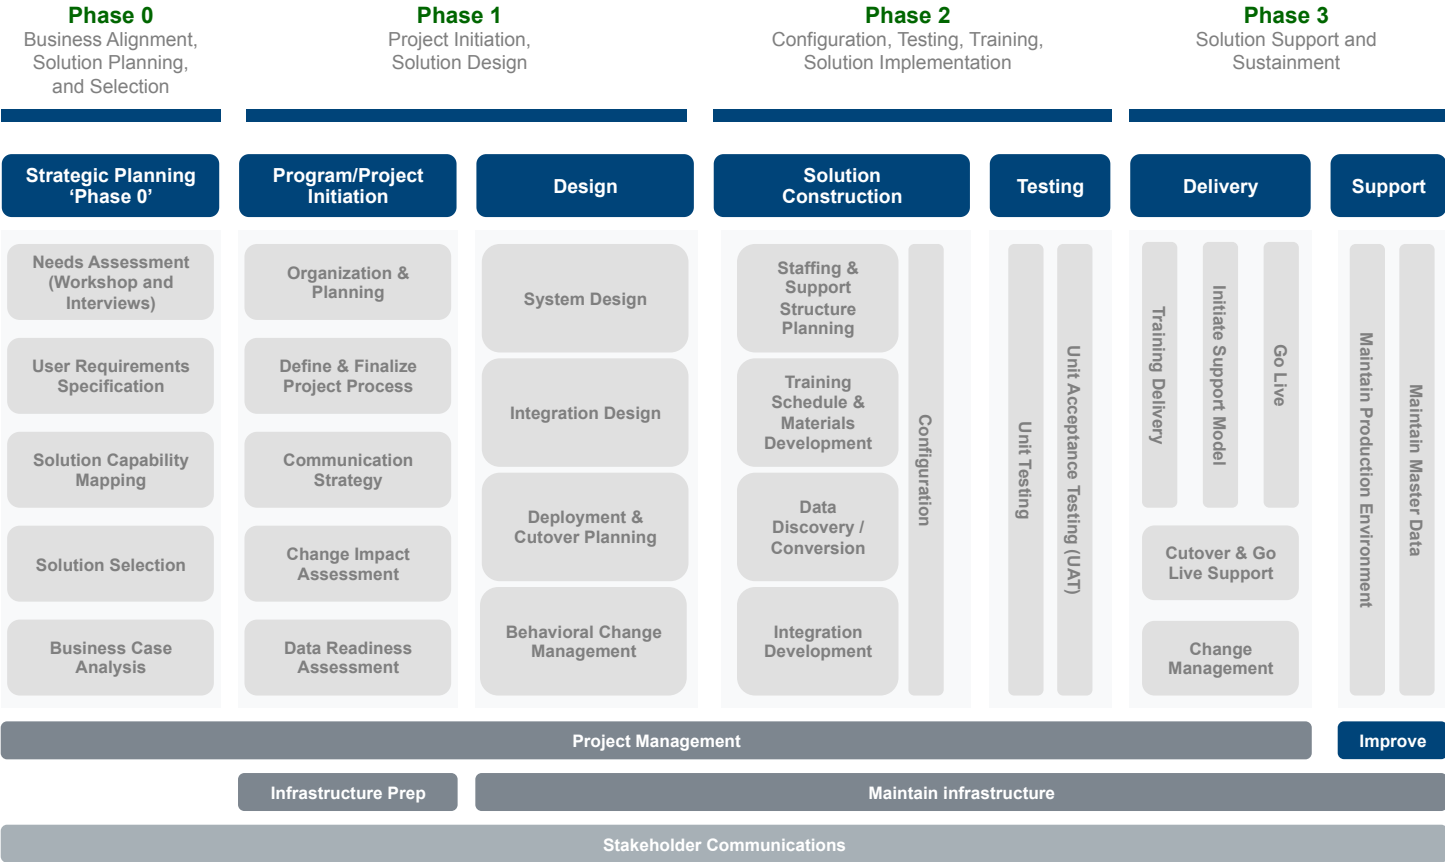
Phase 0
Business Alignment, Solution Planning, and Selection

Phase 1
Project Initiation, Solution Design

Phase 2
Configuration, Testing, Training, Solution Implementation

Phase 3
Solution Support and Sustainment

Strategic Planning 'Phase 0'

Program/Project Initiation

Design

Solution Construction

Testing

Delivery

Support

Needs Assessment (Workshop and Interviews)

User Requirements Specification

Solution Capability Mapping

Solution Selection

Business Case Analysis

Organization & Planning

Define & Finalize Project Process

Communication Strategy

Change Impact Assessment

Data Readiness Assessment

System Design

Integration Design

Deployment & Cutover Planning

Behavioral Change Management

Staffing & Support Structure Planning

Training Schedule & Materials Development

Data Discovery / Conversion

Integration Development

Configuration

Unit Testing

Unit Acceptance Testing (UAT)

Training Delivery

Initiate Support Model

Go Live

Cutover & Go Live Support

Change Management

Maintain Production Environment

Maintain Master Data

Project Management

Improve

Infrastructure Prep

Maintain infrastructure

Stakeholder Communications